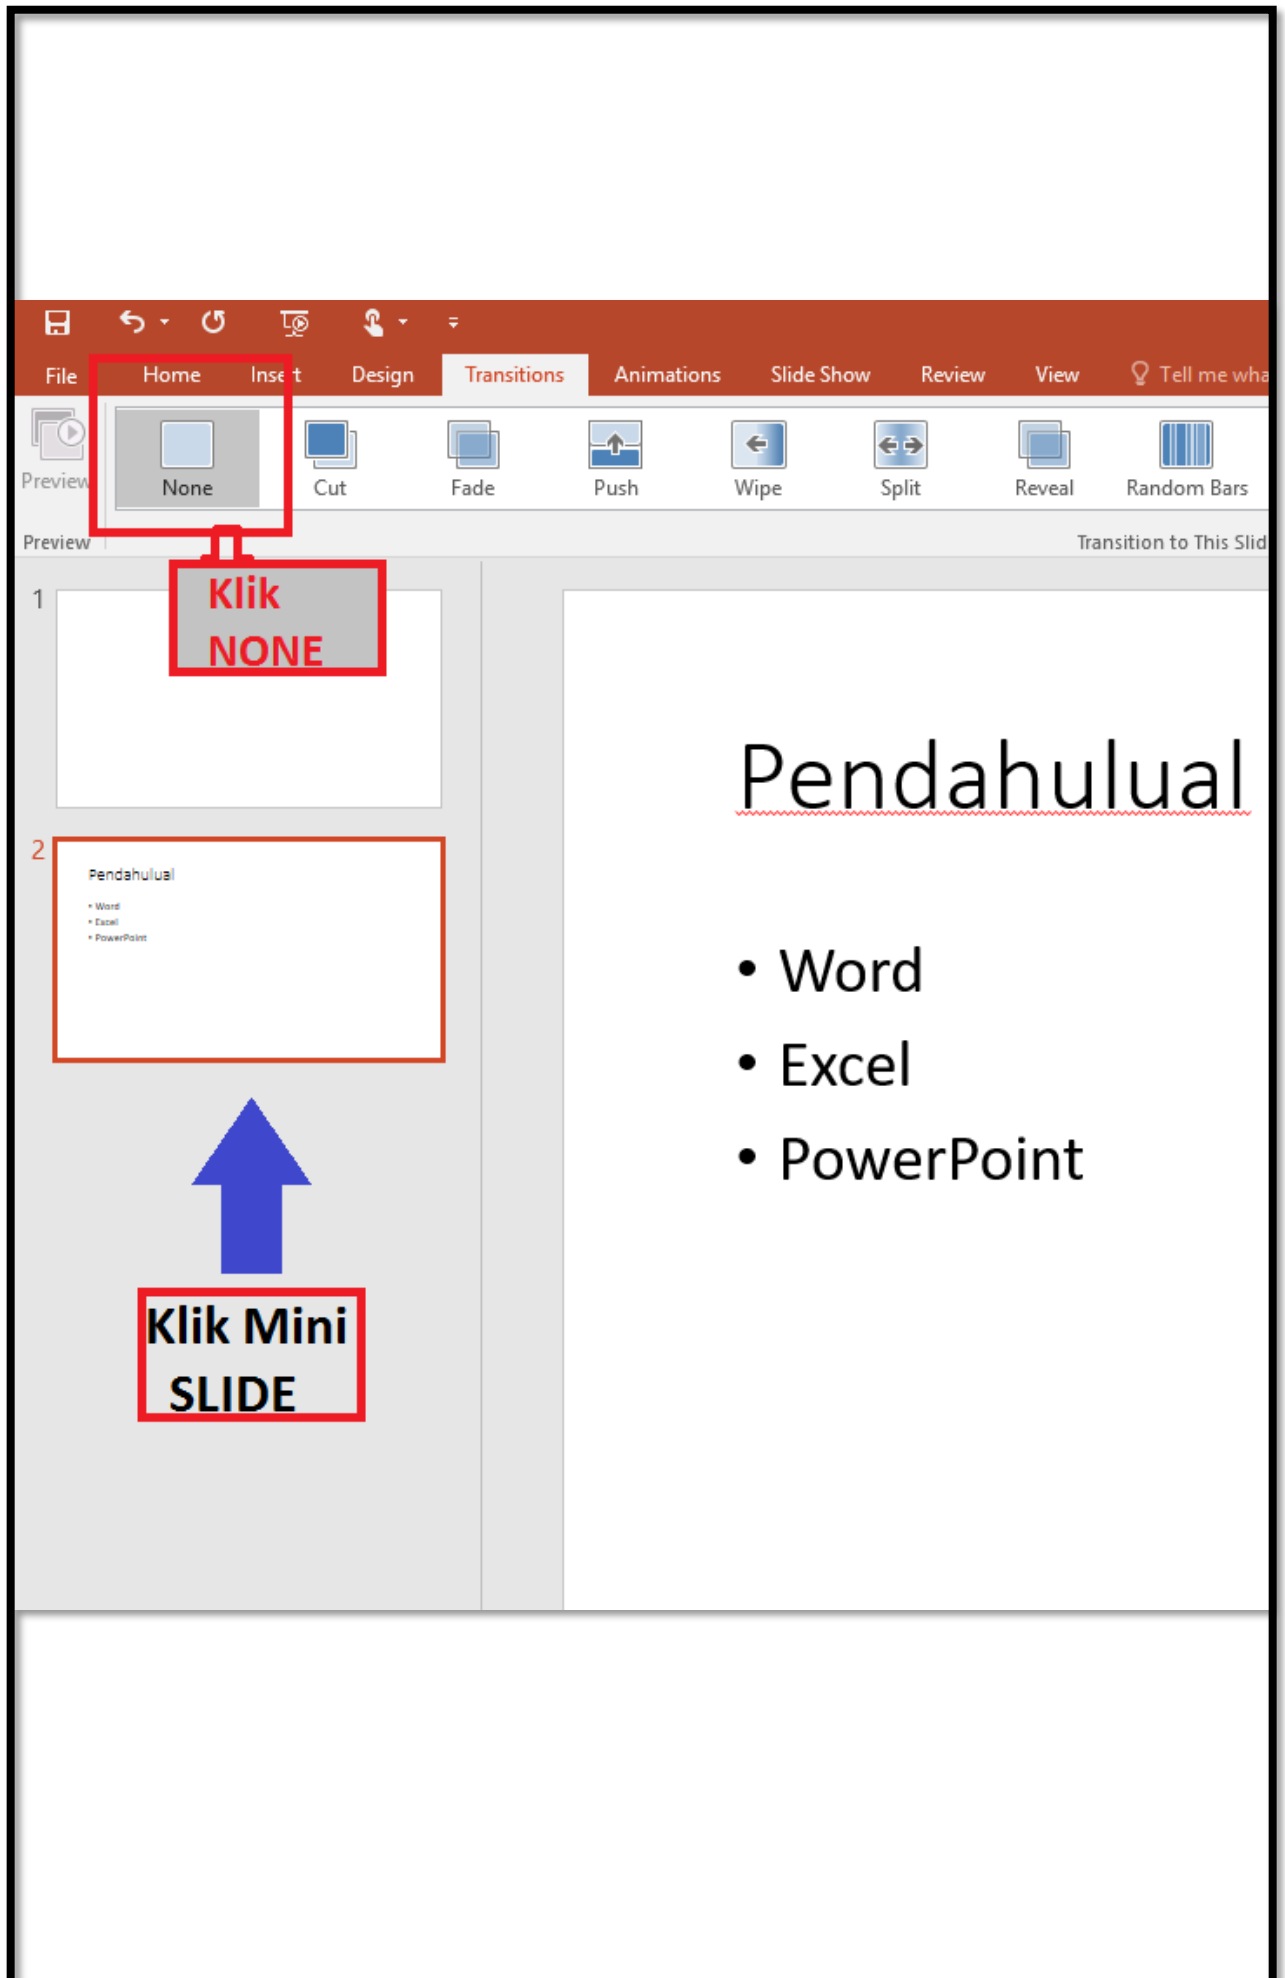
File Home Insert Design Transitions Animations Slide Show Review View Tell me wha

Preview

None Cut Fade Push Wipe Split Reveal Random Bars

Preview

Transition to This Slid

Klik NONE

1

2

Pendahulual

• Word
• Excel
• PowerPoint

Klik Mini SLIDE

Pendahulual

• Word
• Excel
• PowerPoint